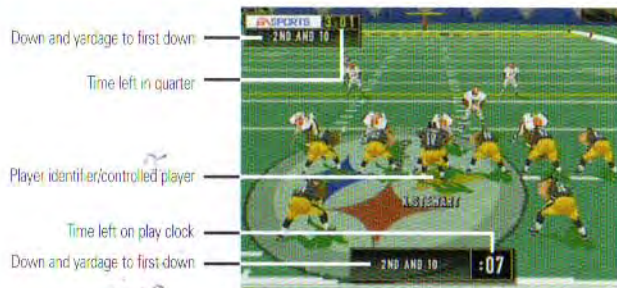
Down and yardage to first down

Time left in quarter

Player identifier/controlled player

Time left on play clock

Down and yardage to first down

EA SPORTS 3:01

2ND AND 10

K.STEWART

2ND AND 10 :07